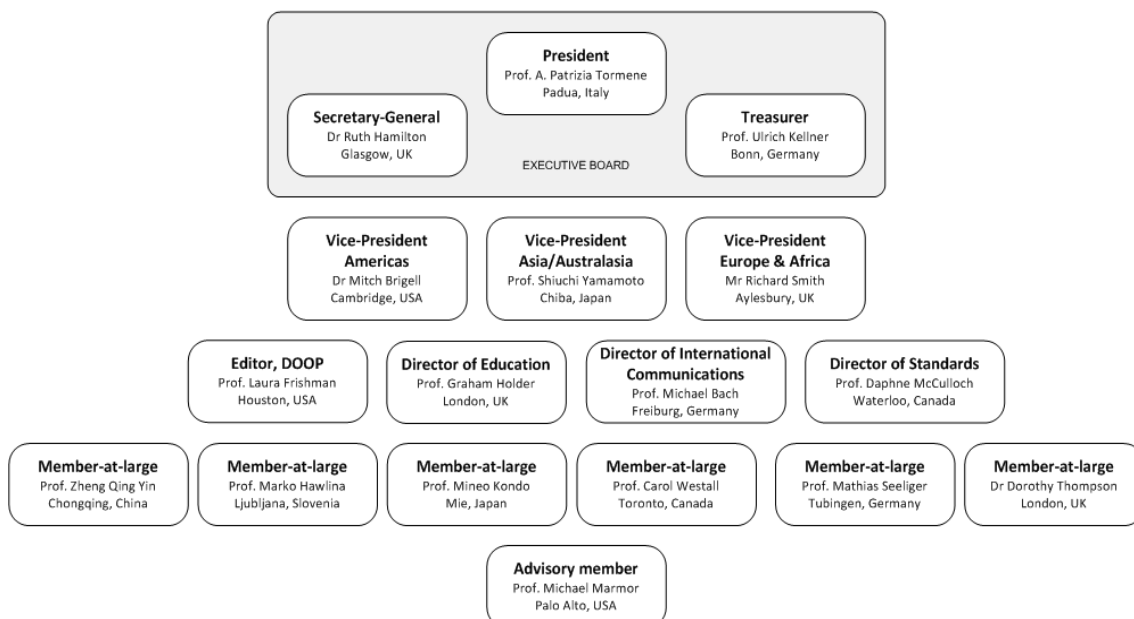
President
Prof. A. Patrizia Tormene
Padua, Italy

Secretary-General
Dr Ruth Hamilton
Glasgow, UK

Treasurer
Prof. Ulrich Kellner
Bonn, Germany

EXECUTIVE BOARD

Vice-President Americas
Dr Mitch Brigell
Cambridge, USA

Vice-President Asia/Australasia
Prof. Shiuchi Yamamoto
Chiba, Japan

Vice-President Europe & Africa
Mr Richard Smith
Aylesbury, UK

Editor, DOOP
Prof. Laura Frishman
Houston, USA

Director of Education
Prof. Graham Holder
London, UK

Director of International Communications
Prof. Michael Bach
Freiburg, Germany

Director of Standards
Prof. Daphne McCulloch
Waterloo, Canada

Member-at-large
Prof. Zheng Qing Yin
Chongqing, China

Member-at-large
Prof. Marko Hawlina
Ljubljana, Slovenia

Member-at-large
Prof. Mineo Kondo
Mie, Japan

Member-at-large
Prof. Carol Westall
Toronto, Canada

Member-at-large
Prof. Mathias Seeliger
Tubingen, Germany

Member-at-large
Dr Dorothy Thompson
London, UK

Advisory member
Prof. Michael Marmor
Palo Alto, USA